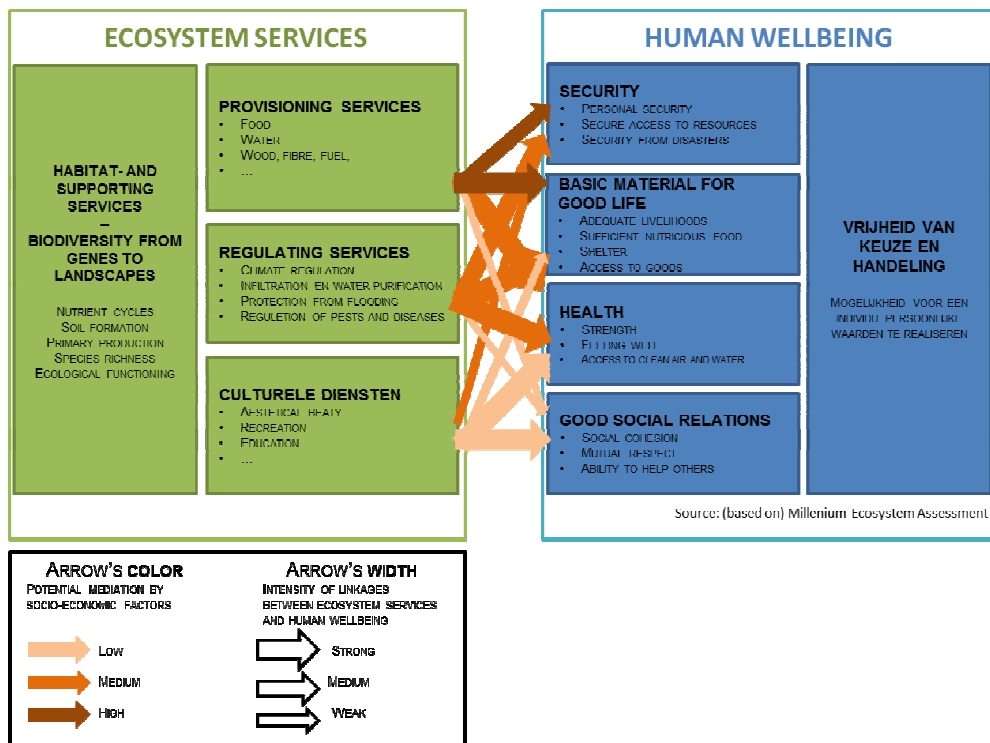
ECOSYSTEM SERVICES

HABITAT- AND SUPPORTING SERVICES
–
BIODIVERSITY FROM GENES TO LANDSCAPES

Nutrient cycles
Soil formation
Primary production
Species richness
Ecological functioning

PROVISIONING SERVICES
- Food
- Water
- Wood, fibre, fuel,
- …

REGULATING SERVICES
- Climate regulation
- Infiltration en water purification
- Protection from flooding
- Reguletion of pests and diseases

CULTURELE DIENSTEN
- Aesthetical beaty
- Recreation
- Education
- …

HUMAN WELLBEING

SECURITY
- Personal security
- Secure access to resources
- Security from disasters

BASIC MATERIAL FOR GOOD LIFE
- Adequate livelihoods
- Sufficient nutricious food
- Shelter
- Access to goods

HEALTH
- Strength
- Feeling well
- Access to clean air and water

GOOD SOCIAL RELATIONS
- Social cohesion
- Mutual respect
- Ability to help others

VRIJHEID VAN KEUZE EN HANDELING

Mogelijkheid voor een individu persoonlijke waarden te realiseren

Source: (based on) Millenium Ecosystem Assessment

Arrow's color
Potential mediation by socio-economic factors
Low
Medium
High

Arrow's width
Intensity of linkages between ecosystem services and human wellbeing
Strong
Medium
Weak